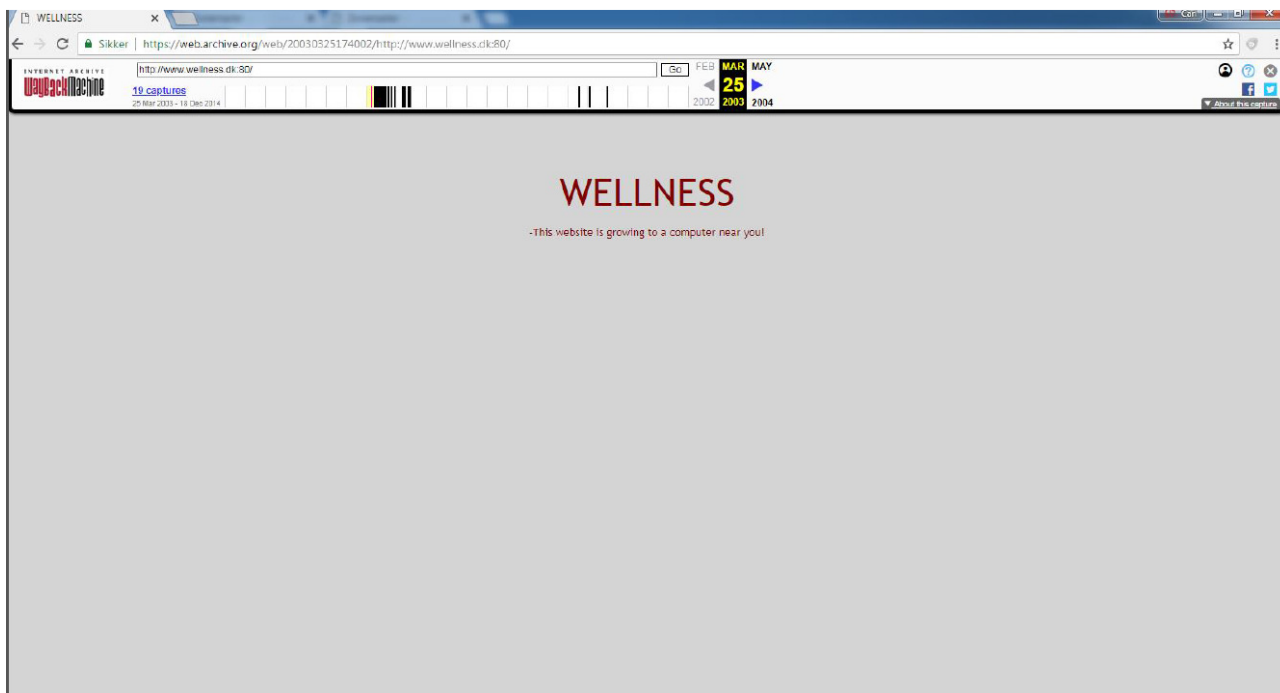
WELLNESS ×

Sikker | https://web.archive.org/web/20030325174002/http://www.wellness.dk:80/

INTERNET ARCHIVE
WayBackMachine

http://www.wellness.dk:80/ Go

19 captures
25 Mar 2003 - 18 Dec 2014

FEB MAR MAY
25
2002 2003 2004

About this capture

WELLNESS

-This website is growing to a computer near you!